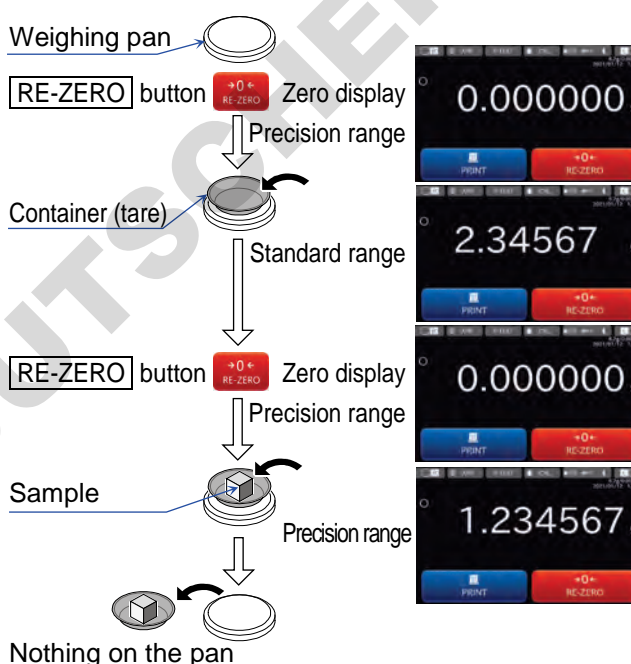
Weighing pan

RE-ZERO button →0← RE-ZERO Zero display

Precision range

0.000000

PRINT →0← RE-ZERO

Container (tare)

Standard range

2.34567

PRINT →0← RE-ZERO

RE-ZERO button →0← RE-ZERO Zero display

Precision range

0.000000

PRINT →0← RE-ZERO

Sample

Precision range

1.234567

PRINT →0← RE-ZERO

Nothing on the pan